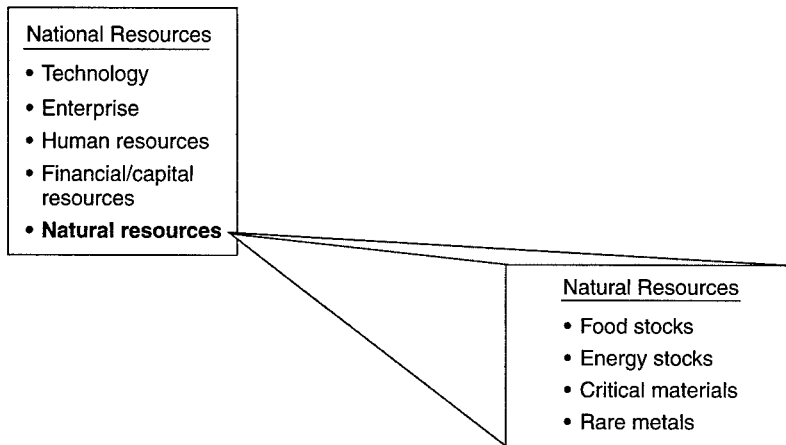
National Resources

• Technology
• Enterprise
• Human resources
• Financial/capital resources
• **Natural resources**

Natural Resources

• Food stocks
• Energy stocks
• Critical materials
• Rare metals